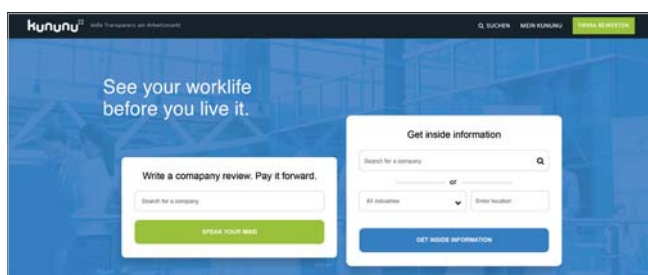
kununu Mehr Transparenz am Arbeitsmarkt

SUCHEN MEIN KUNUNU FIRMA BEWERTEN

See your worklife before you live it.

Write a comapany review. Pay it forward.

Search for a company

SPEAK YOUR MIND

Get inside information

Search for a company

or

All industries

Enter location

GET INSIDE INFORMATION